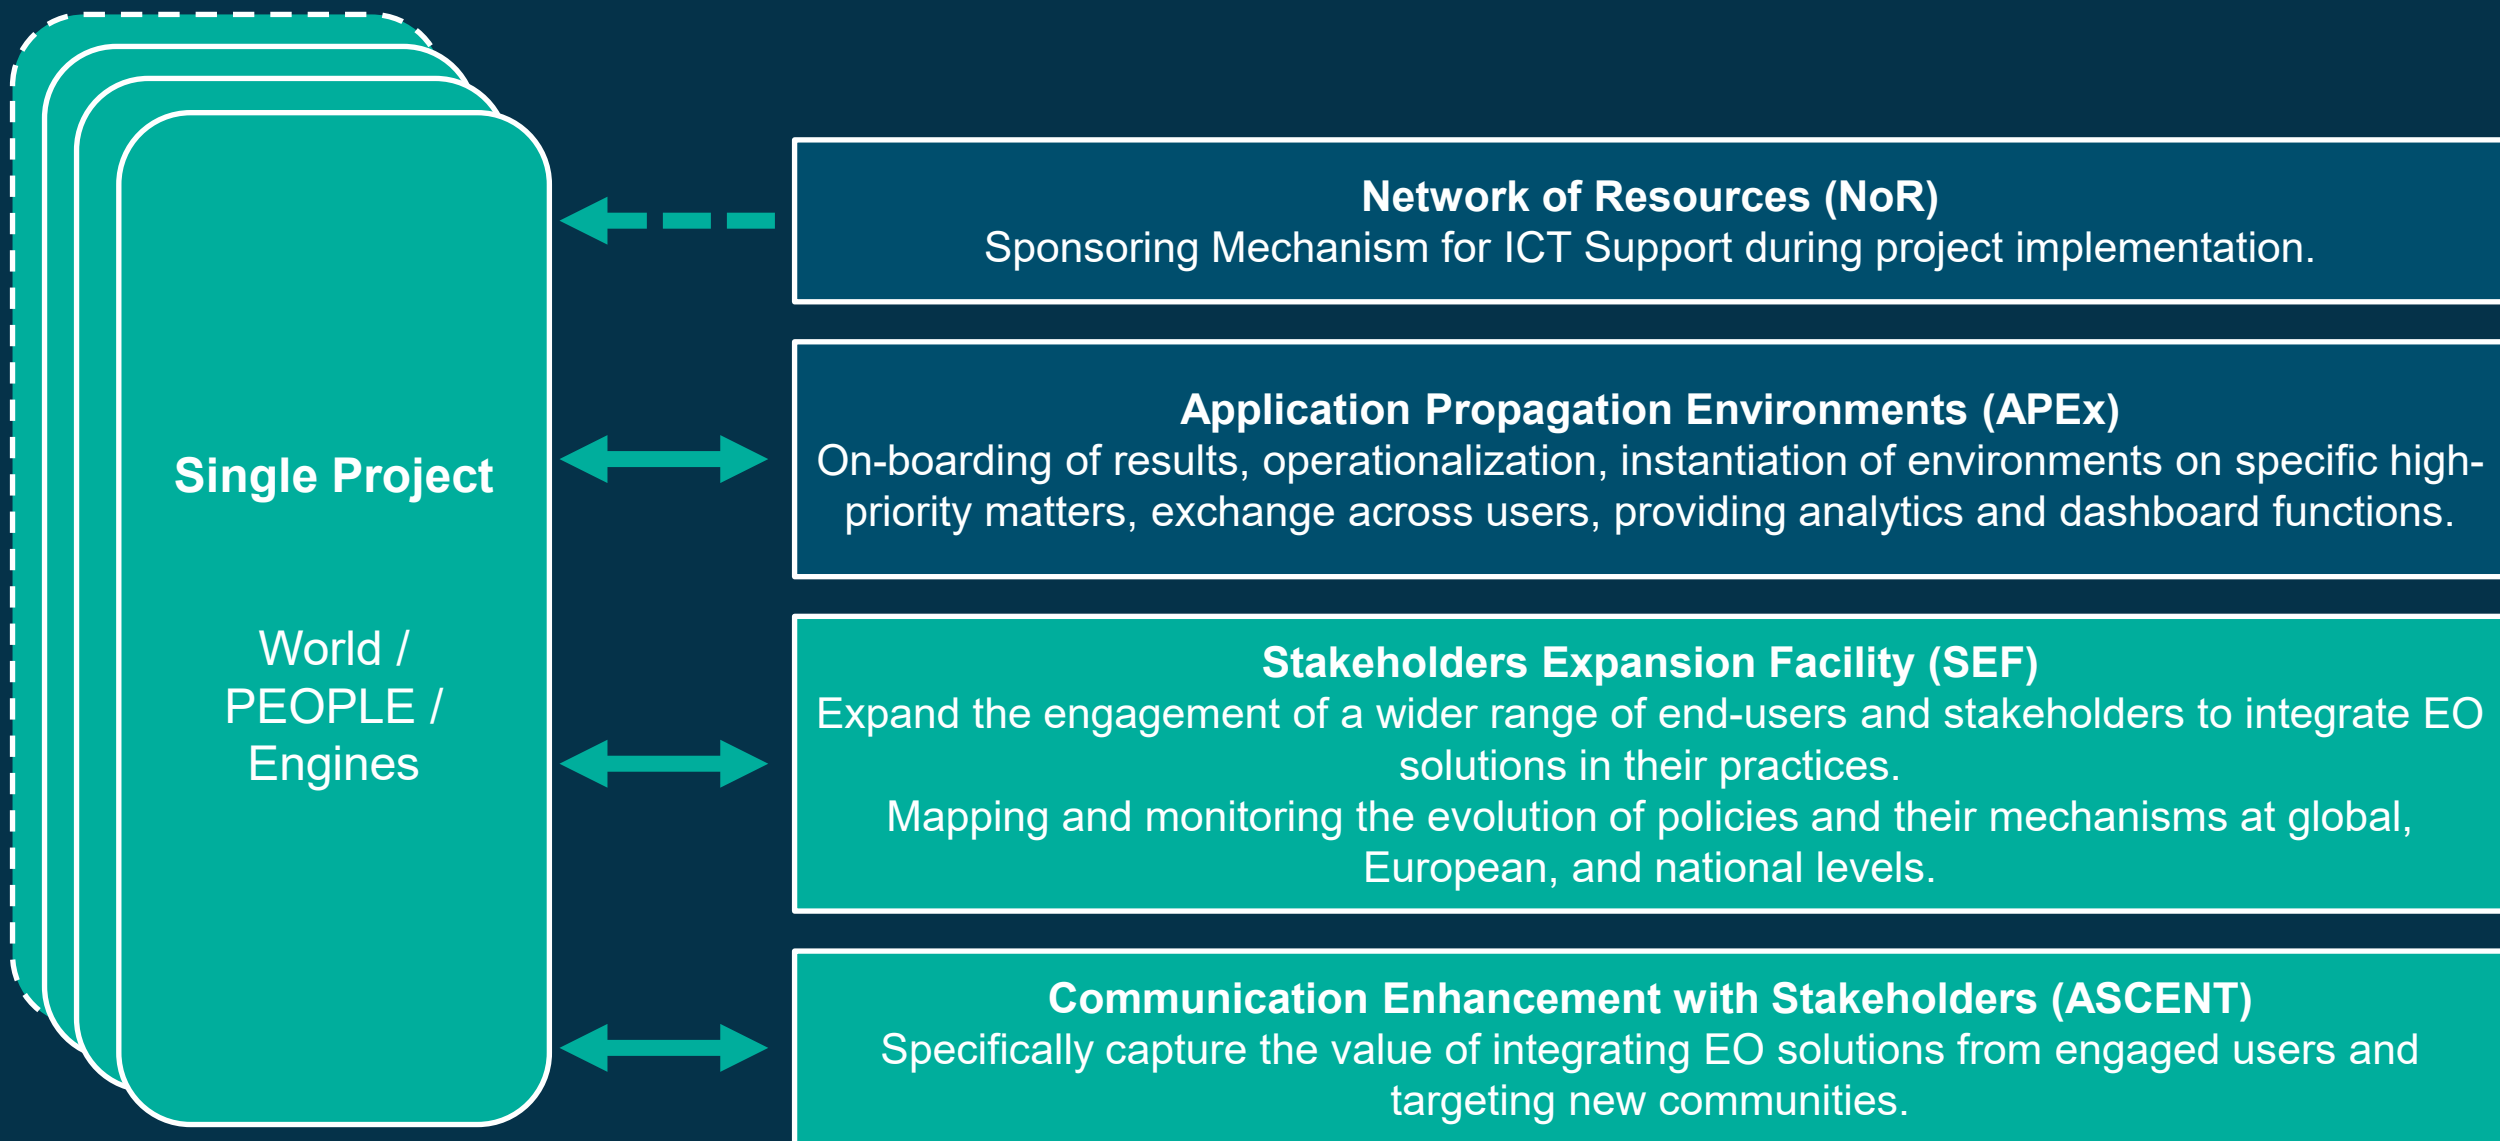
Single Project

World / PEOPLE / Engines

**Network of Resources (NoR)**
Sponsoring Mechanism for ICT Support during project implementation.

**Application Propagation Environments (APEx)**
On-boarding of results, operationalization, instantiation of environments on specific high-priority matters, exchange across users, providing analytics and dashboard functions.

**Stakeholders Expansion Facility (SEF)**
Expand the engagement of a wider range of end-users and stakeholders to integrate EO solutions in their practices.
Mapping and monitoring the evolution of policies and their mechanisms at global, European, and national levels.

**Communication Enhancement with Stakeholders (ASCENT)**
Specifically capture the value of integrating EO solutions from engaged users and targeting new communities.